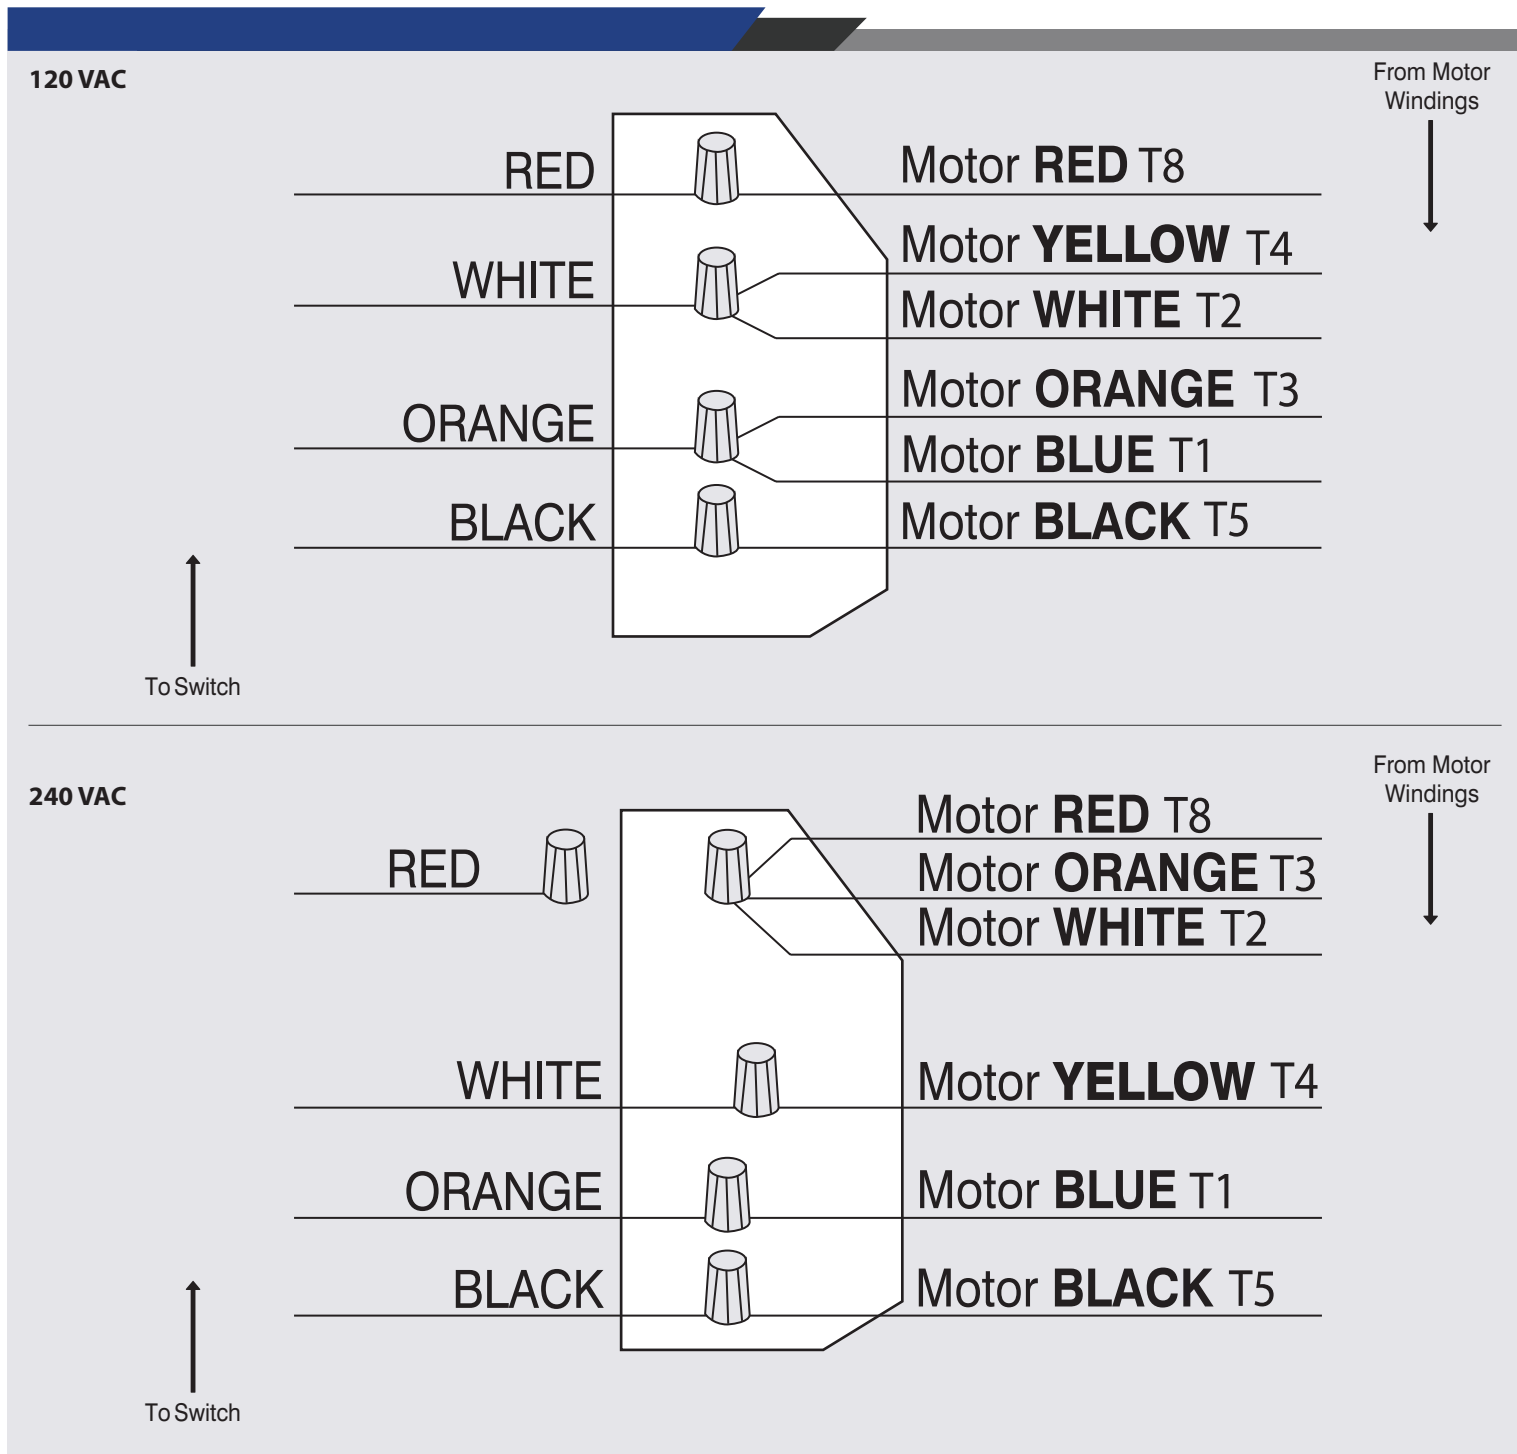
120 VAC

From Motor Windings

RED

Motor RED T8

WHITE

Motor YELLOW T4

Motor WHITE T2

ORANGE

Motor ORANGE T3

Motor BLUE T1

BLACK

Motor BLACK T5

To Switch

240 VAC

From Motor Windings

RED

Motor RED T8

Motor ORANGE T3

Motor WHITE T2

WHITE

Motor YELLOW T4

ORANGE

Motor BLUE T1

BLACK

Motor BLACK T5

To Switch